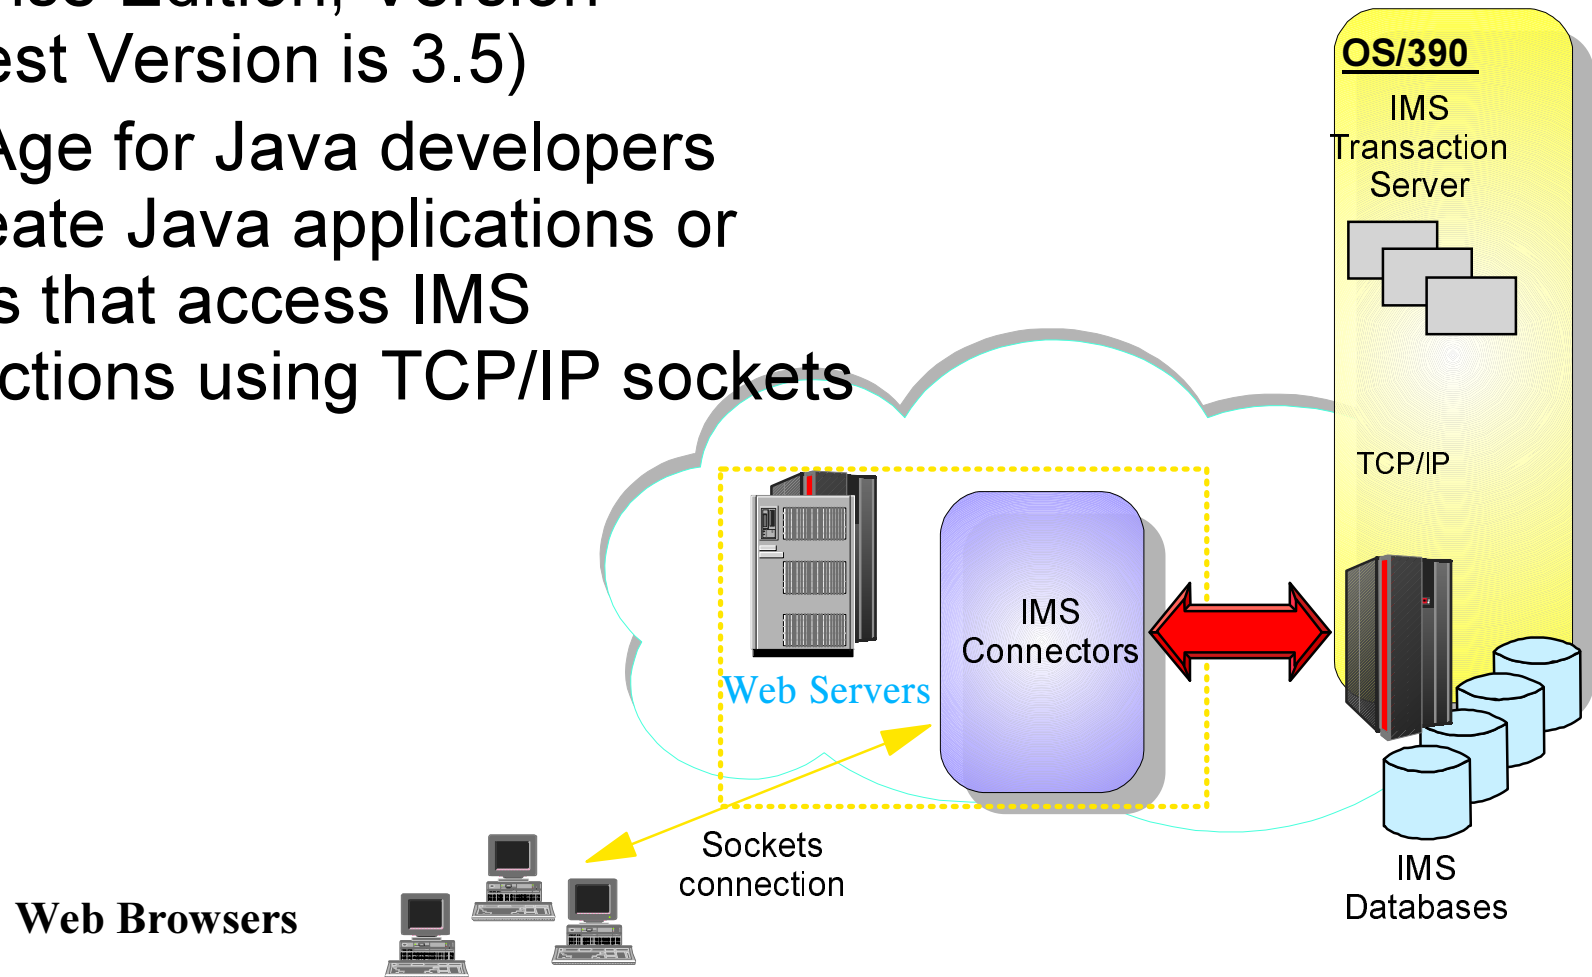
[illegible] Edition, Version
est Version is 3.5)
Age for Java developers
eate Java applications or
s that access IMS
ctions using TCP/IP sockets

OS/390
IMS Transaction Server
TCP/IP
Web Servers
IMS Connectors
Sockets connection
IMS Databases
Web Browsers